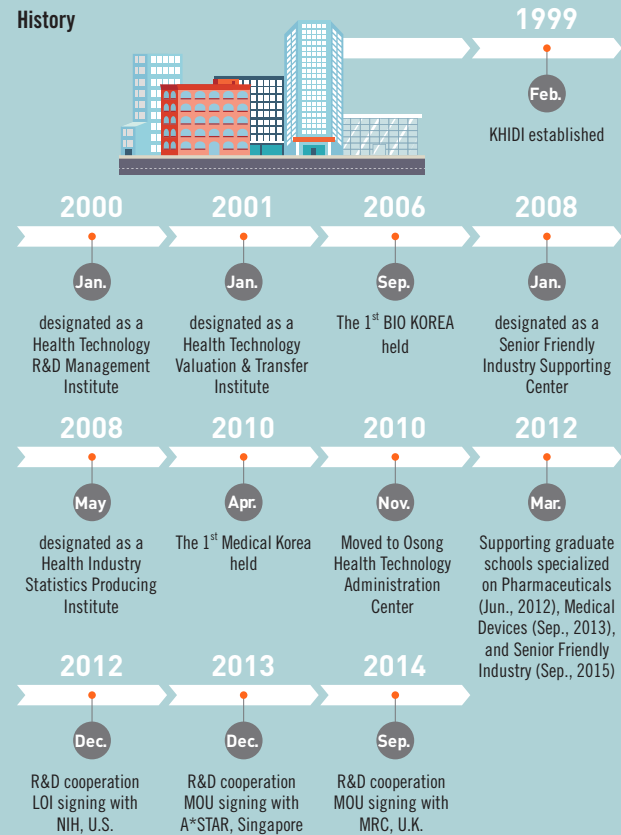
History

1999

Feb.

KHIDI established

2000

Jan.

designated as a Health Technology R&D Management Institute

2001

Jan.

designated as a Health Technology Valuation & Transfer Institute

2006

Sep.

The 1$^{st}$ BIO KOREA held

2008

Jan.

designated as a Senior Friendly Industry Supporting Center

2008

May

designated as a Health Industry Statistics Producing Institute

2010

Apr.

The 1$^{st}$ Medical Korea held

2010

Nov.

Moved to Osong Health Technology Administration Center

2012

Mar.

Supporting graduate schools specialized on Pharmaceuticals (Jun., 2012), Medical Devices (Sep., 2013), and Senior Friendly Industry (Sep., 2015)

2012

Dec.

R&D cooperation LOI signing with NIH, U.S.

2013

Dec.

R&D cooperation MOU signing with A*STAR, Singapore

2014

Sep.

R&D cooperation MOU signing with MRC, U.K.